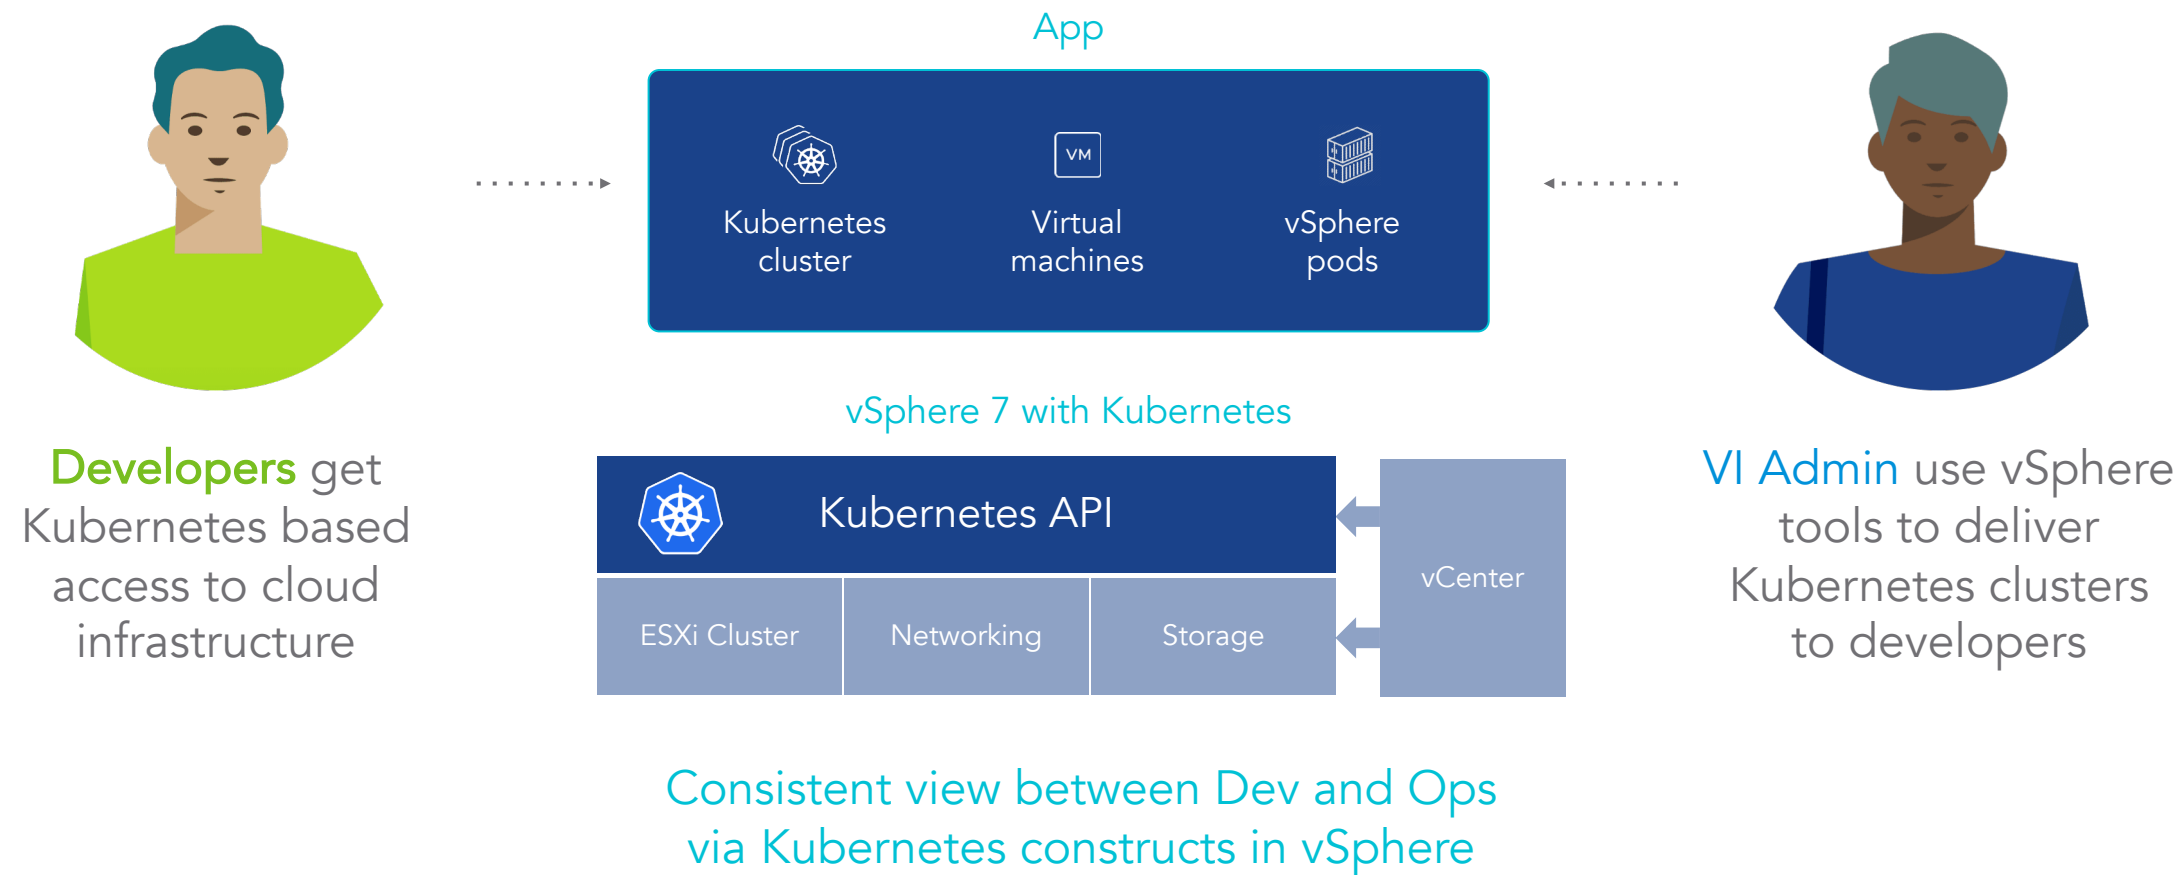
App

VM

Kubernetes cluster

Virtual machines

vSphere pods

vSphere 7 with Kubernetes

Kubernetes API

ESXi Cluster

Networking

Storage

vCenter

Developers get Kubernetes based access to cloud infrastructure

VI Admin use vSphere tools to deliver Kubernetes clusters to developers

Consistent view between Dev and Ops via Kubernetes constructs in vSphere